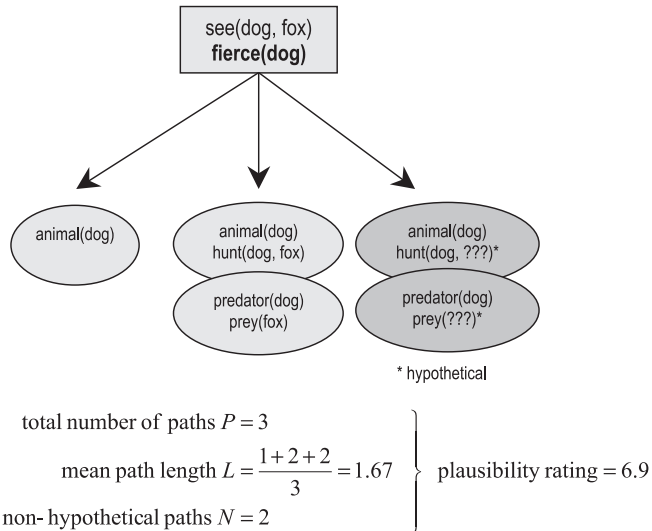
see(dog, fox)
**fierce(dog)**

animal(dog)

animal(dog)
hunt(dog, fox)

predator(dog)
prey(fox)

animal(dog)
hunt(dog, ???)*

predator(dog)
prey(???)*

* hypothetical

total number of paths $P = 3$

mean path length $L = \frac{1+2+2}{3} = 1.67$

non- hypothetical paths $N = 2$

plausibility rating = 6.9